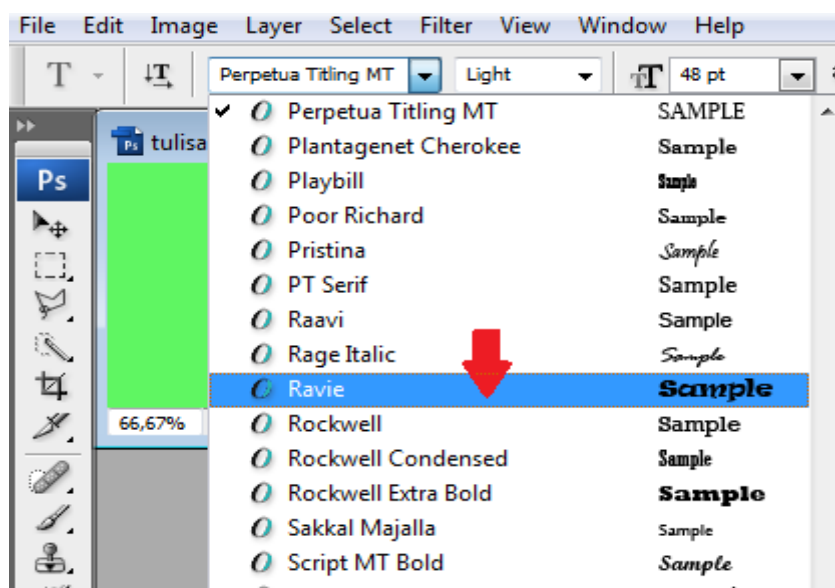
File Edit Image Layer Select Filter View Window Help

T

Perpetua Titling MT

Light

48 pt

Ps tulisa

Ps

66,67%

Perpetua Titling MT SAMPLE
Plantagenet Cherokee Sample
Playbill Sample
Poor Richard Sample
Pristina Sample
PT Serif Sample
Raavi Sample
Rage Italic Sample
Ravie Sample
Rockwell Sample
Rockwell Condensed Sample
Rockwell Extra Bold Sample
Sakkal Majalla Sample
Script MT Bold Sample